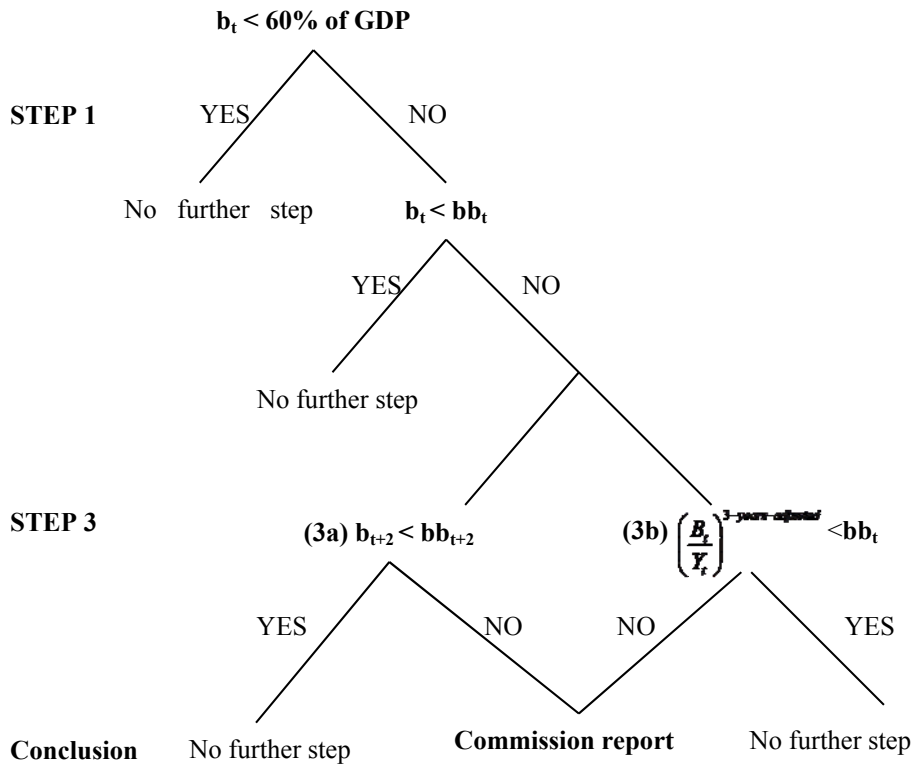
$b_t$ < 60% of GDP

STEP 1

YES

NO

No further step

$b_t$ < $bb_t$

YES

NO

No further step

STEP 3

(3a) $b_{t+2}$ < $bb_{t+2}$

(3b) $\left(\frac{B_t}{Y_t}\right)^{3\text{-years-adjusted}}$ <$bb_t$

YES

NO

NO

YES

Conclusion

No further step

Commission report

No further step